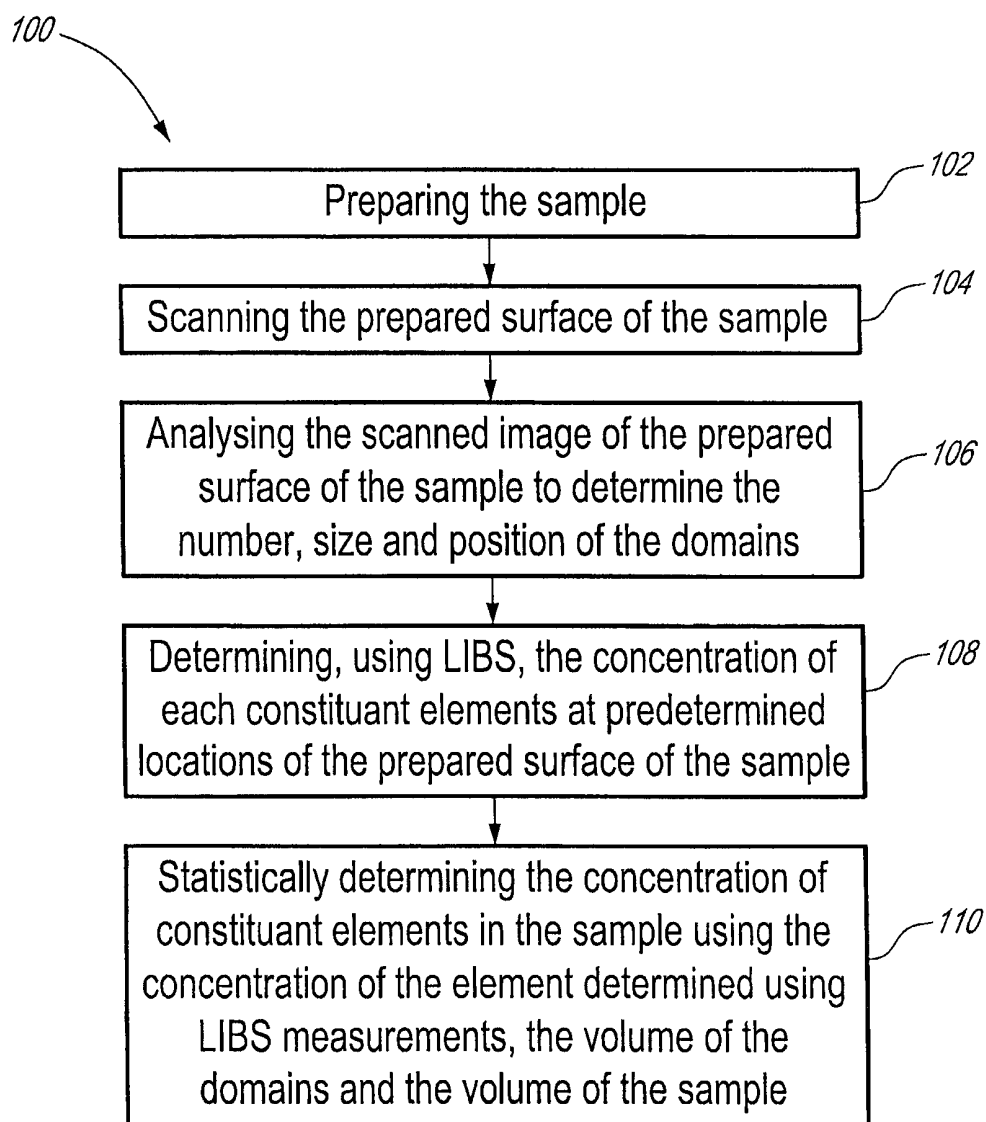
100

102
Preparing the sample

104
Scanning the prepared surface of the sample

106
Analysing the scanned image of the prepared surface of the sample to determine the number, size and position of the domains

108
Determining, using LIBS, the concentration of each constituant elements at predetermined locations of the prepared surface of the sample

110
Statistically determining the concentration of constituant elements in the sample using the concentration of the element determined using LIBS measurements, the volume of the domains and the volume of the sample